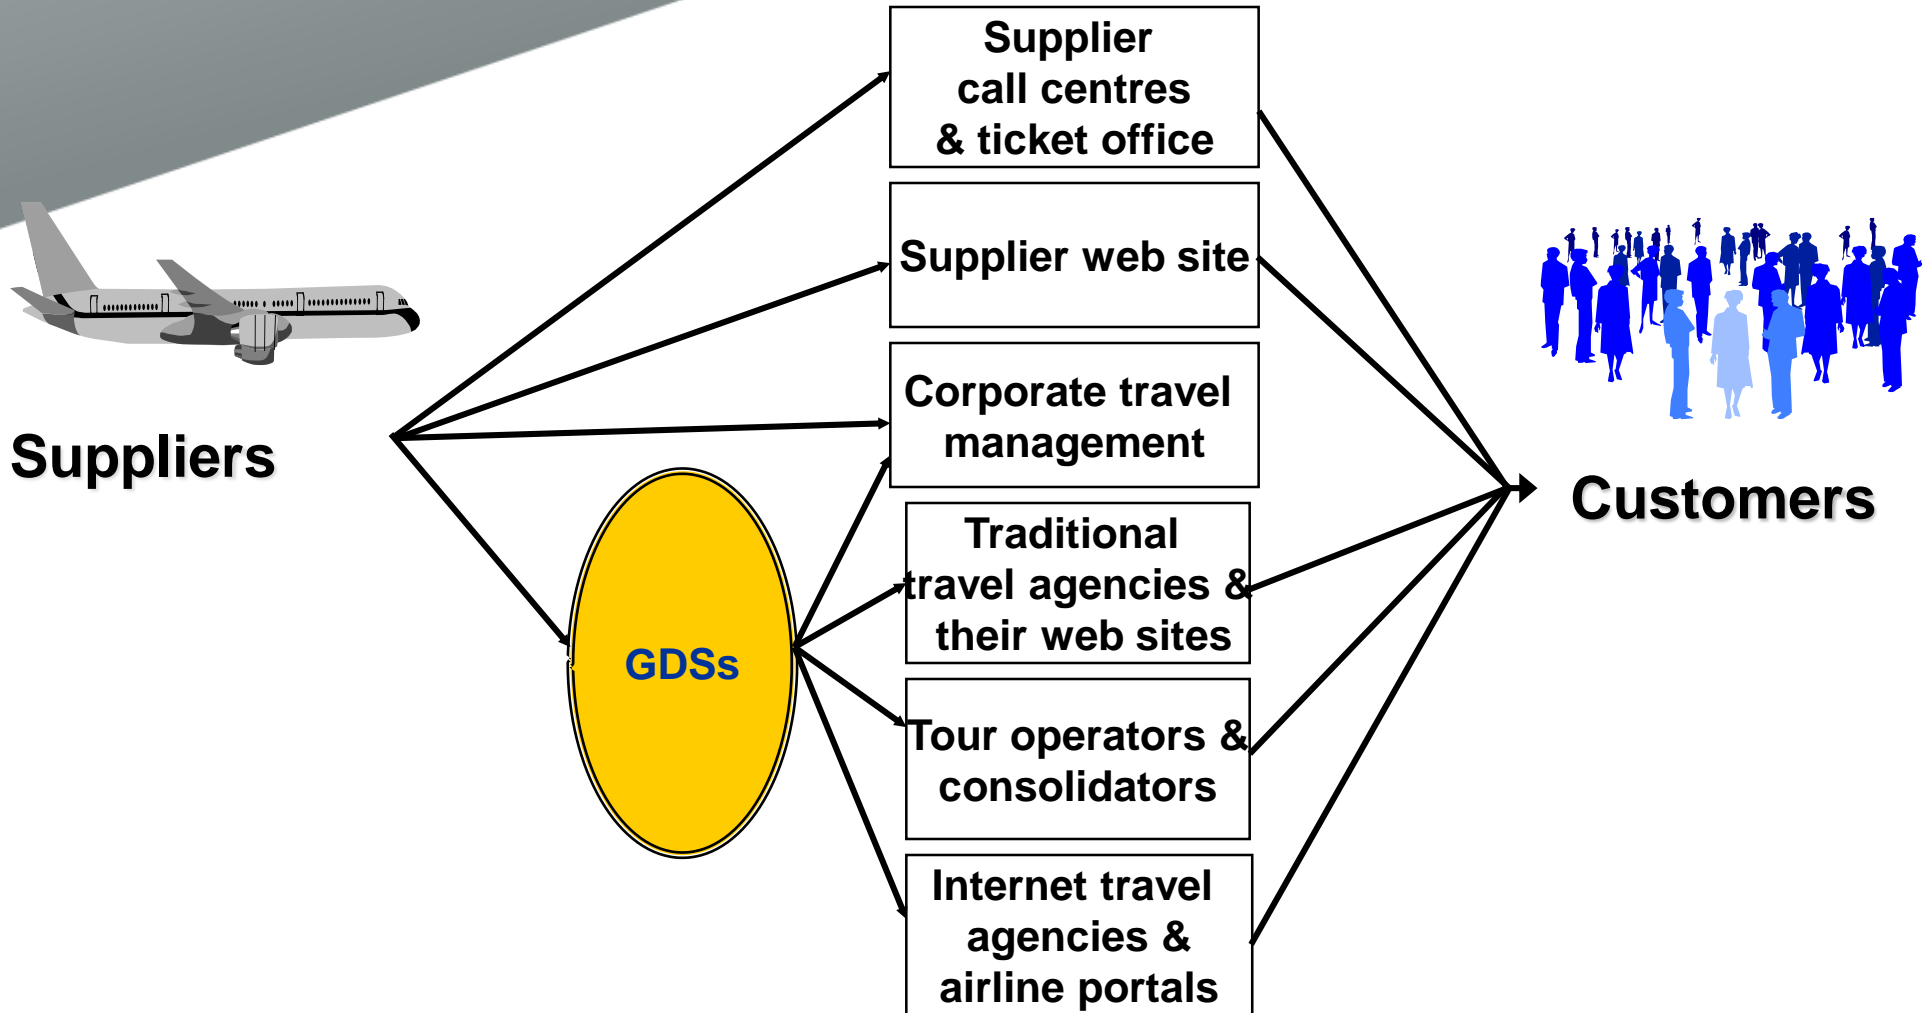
Suppliers

GDSs

Supplier call centres & ticket office

Supplier web site

Corporate travel management

Traditional travel agencies & their web sites

Tour operators & consolidators

Internet travel agencies & airline portals

Customers